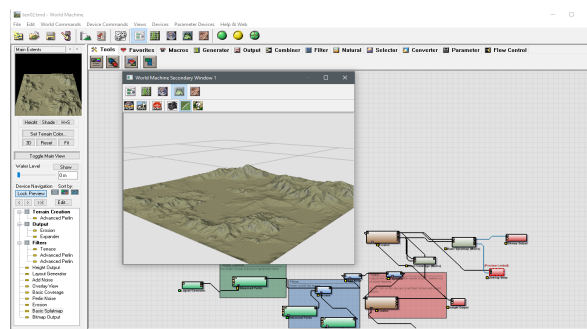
tem02.tmd - World Machine
File Edit World Commands Device Commands View Devices Parameter Devices Help & Web
Main Extents
Height Shade V+S
Set Terrain Colo...
3D Pixel Fit
Toggle Main View
Water Level Show
0 m
Device Navigation Sort by
Lock Preview
Edit
Terrain Creation
Advanced Perlin
Output
Erosion
Expander
Filters
Terrace
Advanced Perlin
Advanced Perlin
Height Output
Layout Generator
Add Noise
Overlay View
Basic Coverage
Perlin Noise
Erosion
Basic Splatmap
Bitmap Output
Tools Favorites Macros Generator Output Combiner Filter Natural Selector Converter Parameter Flow Control
World Machine Secondary Window 1